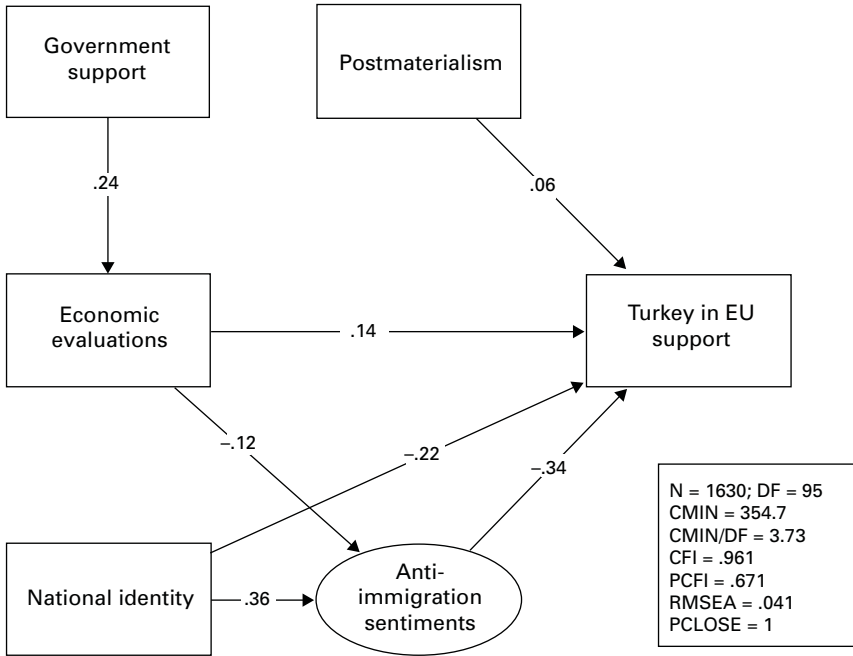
Government support

Postmaterialism

.24

.06

Economic evaluations

.14

Turkey in EU support

–.12

–.22

–.34

National identity

.36

Anti-immigration sentiments

N = 1630; DF = 95
CMIN = 354.7
CMIN/DF = 3.73
CFI = .961
PCFI = .671
RMSEA = .041
PCLOSE = 1